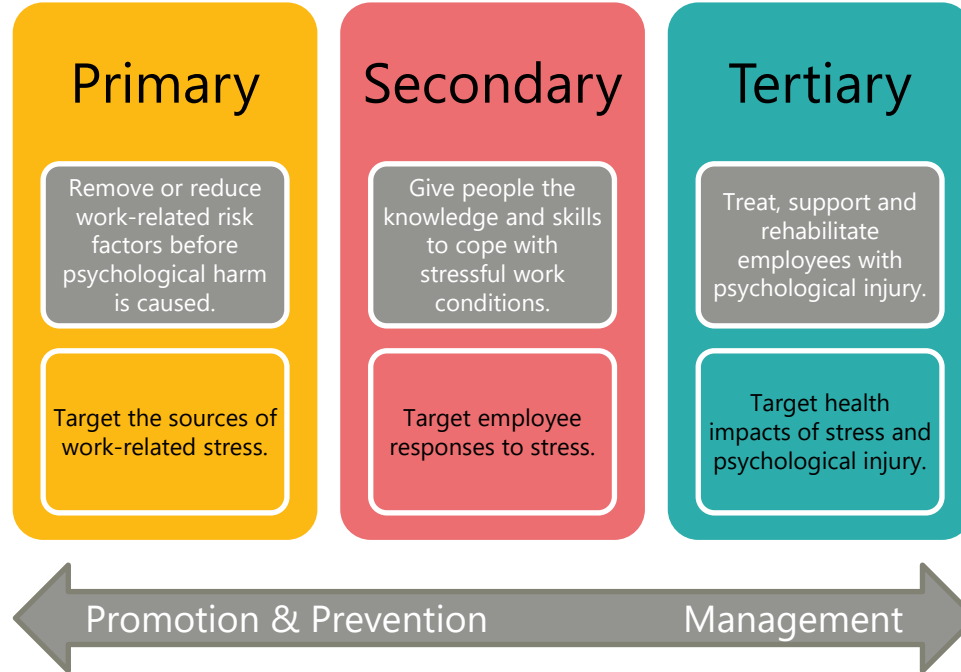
Primary

Remove or reduce work-related risk factors before psychological harm is caused.

Target the sources of work-related stress.

Secondary

Give people the knowledge and skills to cope with stressful work conditions.

Target employee responses to stress.

Tertiary

Treat, support and rehabilitate employees with psychological injury.

Target health impacts of stress and psychological injury.

Promotion & Prevention

Management